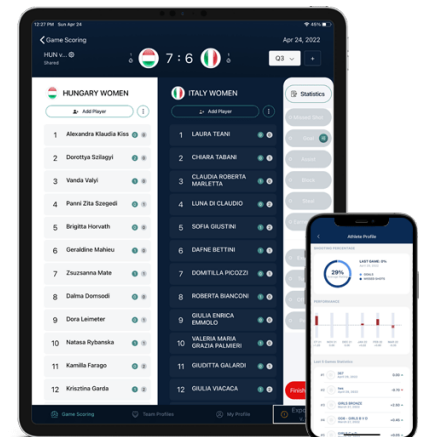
12:27 PM Sun Apr 24

Game Scoring

Apr 24, 2022

HUN v...

Shared

7 : 6

Q3

HUNGARY WOMEN

Add Player

1 Alexandra Klaudia Kiss

2 Dorottya Szilagyi

3 Vanda Valyi

4 Panni Zita Szegedi

5 Brigitta Horvath

6 Geraldine Mahieu

7 Zsuzsanna Mate

8 Dalma Dornsodi

9 Dora Leimeter

10 Natasa Rybanska

11 Kamilla Farago

12 Krisztina Garda

ITALY WOMEN

Add Player

1 LAURA TEANI

2 CHIARA TABANI

3 CLAUDIA ROBERTA MARLETTA

4 LUNA DI CLAUDIO

5 SOFIA GIUSTINI

6 DAFNE BETTINI

7 DOMITILLA PICOZZI

8 ROBERTA BIANCONI

9 GIULIA ENRICA EMMOLO

10 VALERIA MARIA GRAZIA PALMIERI

11 GIUDITTA GALARDI

12 GIULIA VIACACA

Statistics

Finish

Game Scoring

Team Profiles

My Profile

Athlete Profile

29%

LAST GAME

PERFORMANCE